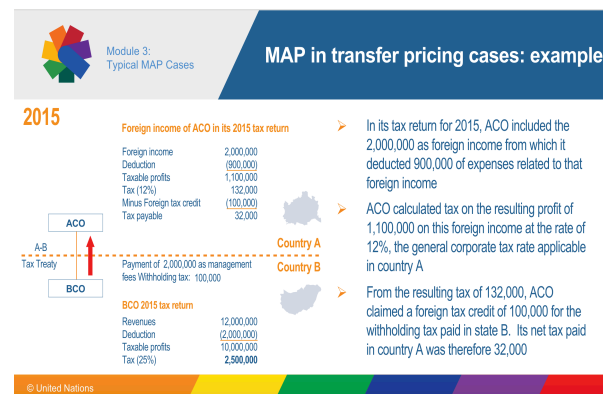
Module 3:
Typical MAP Cases

MAP in transfer pricing cases: example

2015

Foreign income of ACO in its 2015 tax return

| | |
|---|---|
| Foreign income | 2,000,000 |
| Deduction | (900,000) |
| Taxable profits | 1,100,000 |
| Tax (12%) | 132,000 |
| Minus Foreign tax credit | (100,000) |
| Tax payable | 32,000 |

ACO

A-B
Tax Treaty

Country A

Country B

BCO

Payment of 2,000,000 as management fees Withholding tax: 100,000

BCO 2015 tax return

| | |
|---|---|
| Revenues | 12,000,000 |
| Deduction | (2,000,000) |
| Taxable profits | 10,000,000 |
| Tax (25%) | 2,500,000 |

In its tax return for 2015, ACO included the 2,000,000 as foreign income from which it deducted 900,000 of expenses related to that foreign income

ACO calculated tax on the resulting profit of 1,100,000 on this foreign income at the rate of 12%, the general corporate tax rate applicable in country A

From the resulting tax of 132,000, ACO claimed a foreign tax credit of 100,000 for the withholding tax paid in state B. Its net tax paid in country A was therefore 32,000

© United Nations